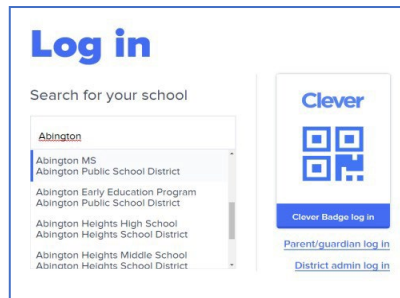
Log in

Search for your school

Abington

Abington MS
Abington Public School District

Abington Early Education Program
Abington Public School District

Abington Heights High School
Abington Heights School District

Abington Heights Middle School
Abington Heights School District

Clever

Clever Badge log in

Parent/guardian log in

District admin log in